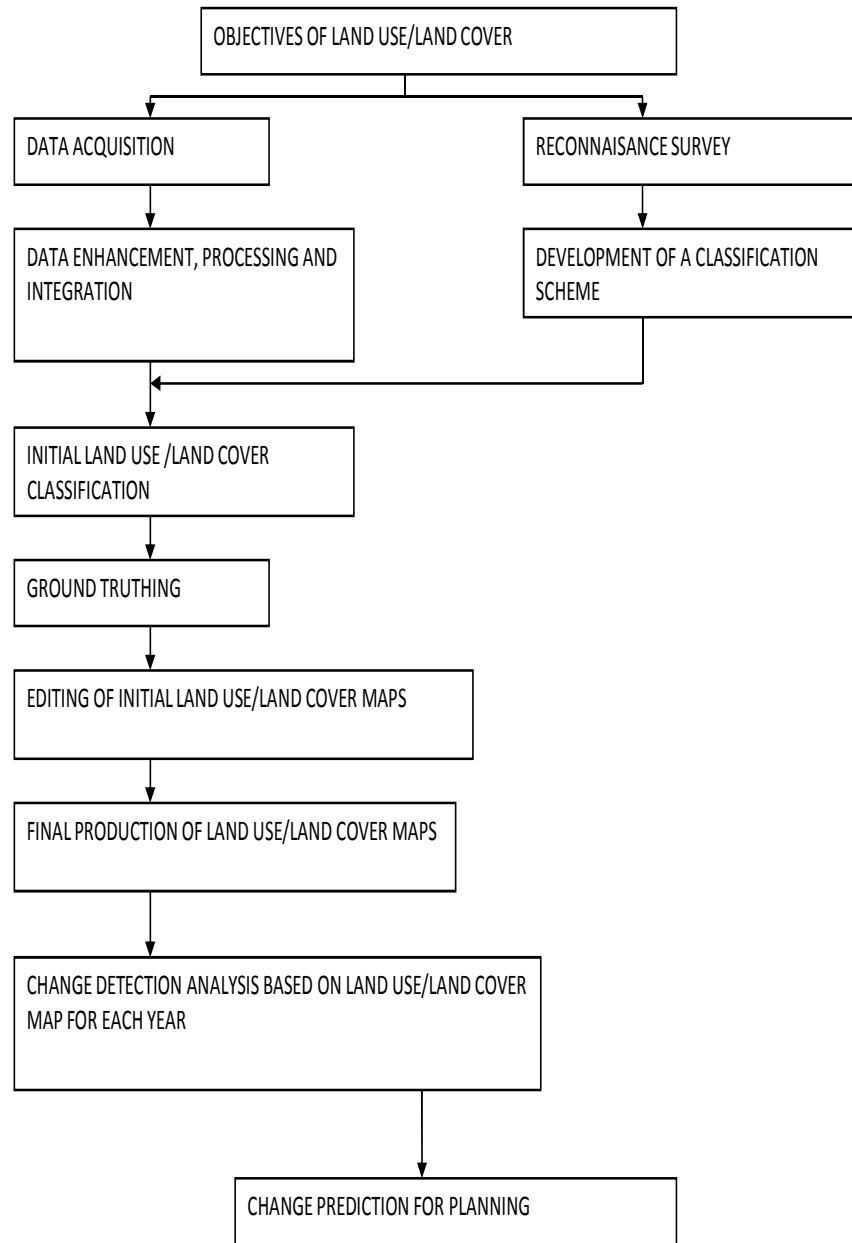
OBJECTIVES OF LAND USE/LAND COVER

DATA ACQUISITION

RECONNAISANCE SURVEY

DATA ENHANCEMENT, PROCESSING AND INTEGRATION

DEVELOPMENT OF A CLASSIFICATION SCHEME

INITIAL LAND USE /LAND COVER CLASSIFICATION

GROUND TRUTHING

EDITING OF INITIAL LAND USE/LAND COVER MAPS

FINAL PRODUCTION OF LAND USE/LAND COVER MAPS

CHANGE DETECTION ANALYSIS BASED ON LAND USE/LAND COVER MAP FOR EACH YEAR

CHANGE PREDICTION FOR PLANNING